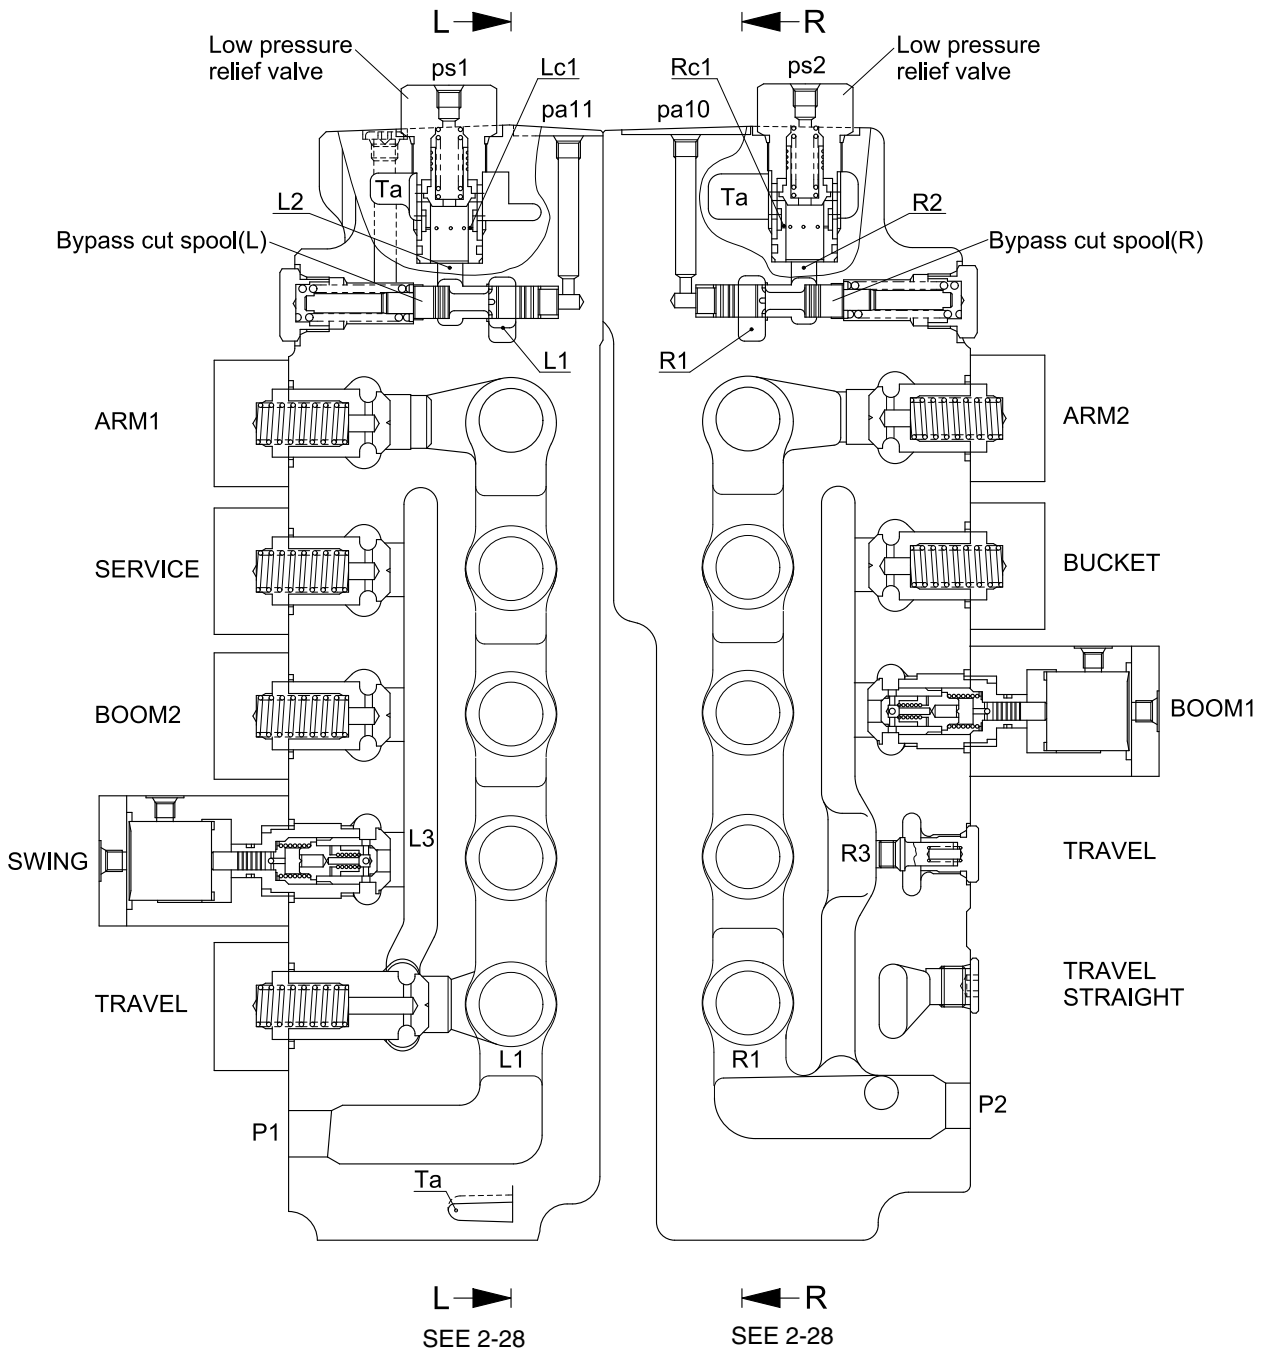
L

R

Low pressure relief valve

ps1

Lc1

Rc1

ps2

Low pressure relief valve

pa11

pa10

Ta

Ta

L2

R2

Bypass cut spool(L)

Bypass cut spool(R)

L1

R1

ARM1

ARM2

SERVICE

BUCKET

BOOM2

BOOM1

SWING

L3

R3

TRAVEL

TRAVEL

TRAVEL STRAIGHT

L1

R1

P1

P2

Ta

L

SEE 2-28

R

SEE 2-28